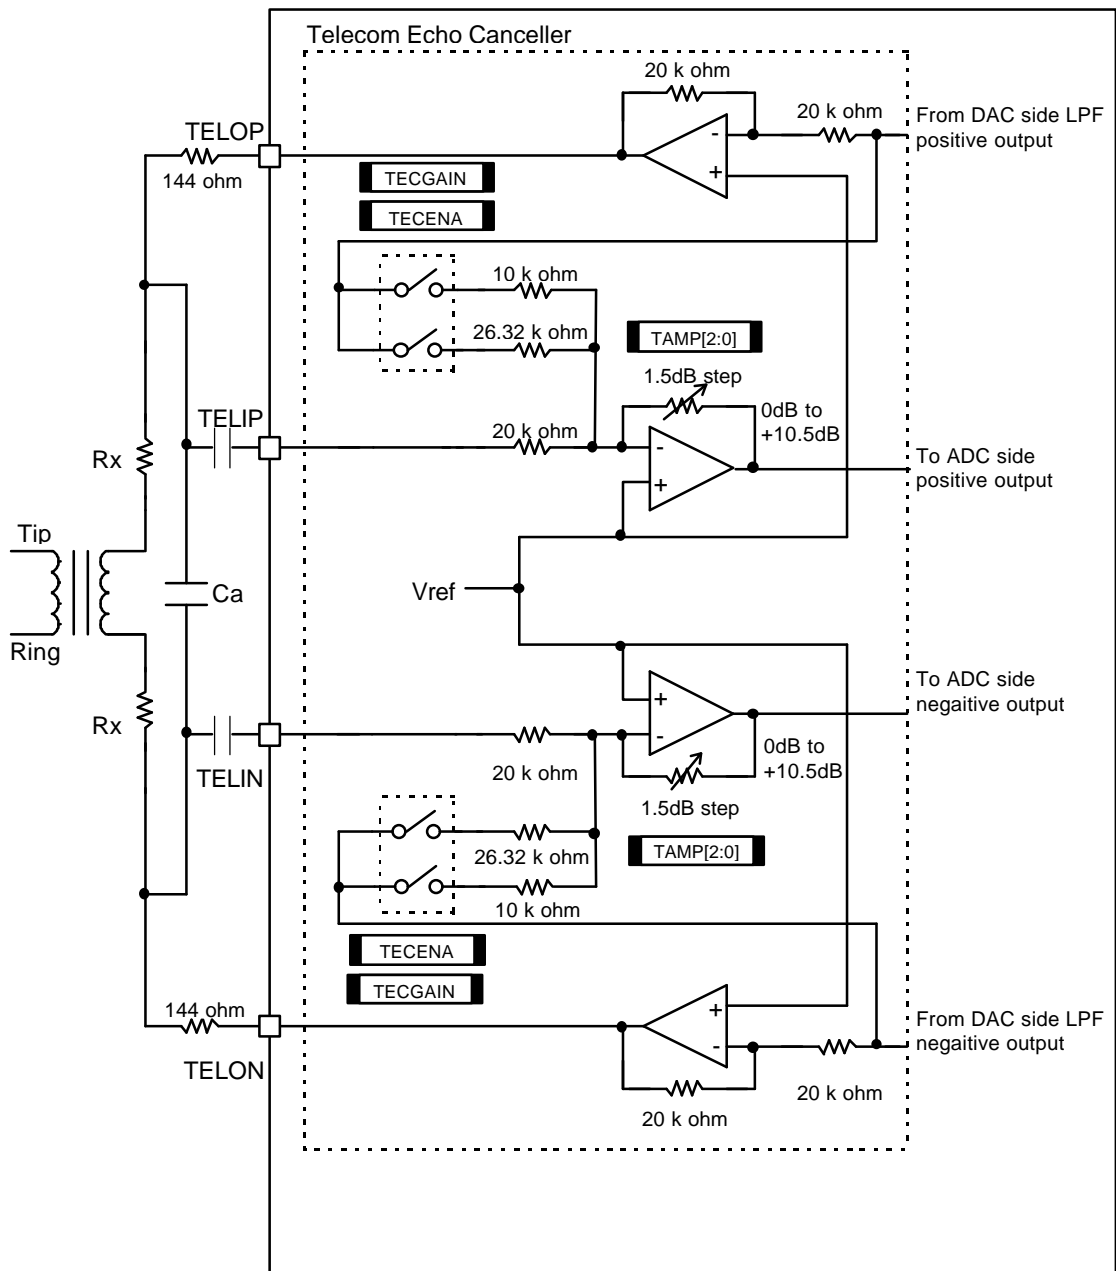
Telecom Echo Canceller

20 k ohm

20 k ohm

From DAC side LPF positive output

TELOP

144 ohm

TECGAIN

TECENA

-

+

10 k ohm

26.32 k ohm

TAMP[2:0]

1.5dB step

TELIP

20 k ohm

0dB to +10.5dB

-

+

To ADC side positive output

Rx

Tip

Ca

Ring

Vref

To ADC side negaitive output

+

-

Rx

20 k ohm

0dB to +10.5dB

TELIN

1.5dB step

26.32 k ohm

TAMP[2:0]

10 k ohm

TECENA

TECGAIN

144 ohm

+

-

From DAC side LPF negaitive output

TELON

20 k ohm

20 k ohm